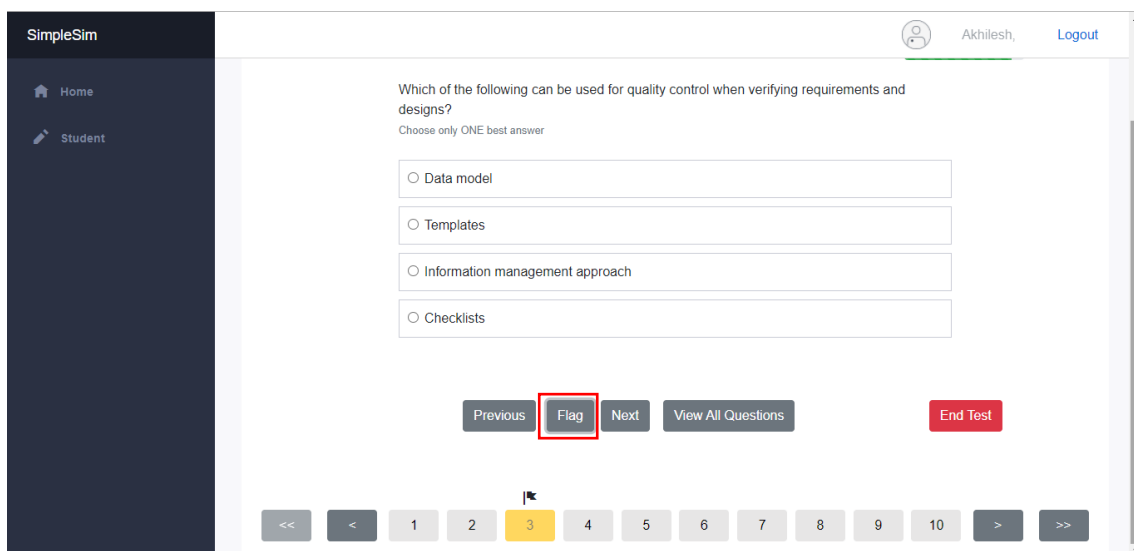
SimpleSim

Home

Student

Akhilesh,

Logout

Which of the following can be used for quality control when verifying requirements and designs?

Choose only ONE best answer

○ Data model

○ Templates

○ Information management approach

○ Checklists

Previous

Flag

Next

View All Questions

End Test

<<

<

1

2

3

4

5

6

7

8

9

10

>

>>